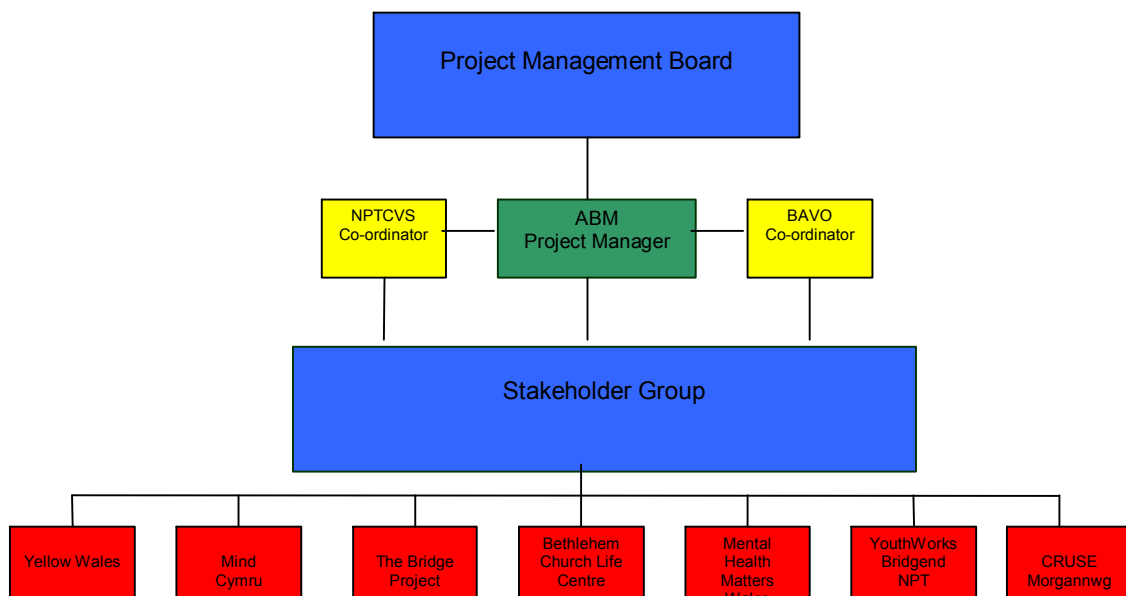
Project Management Board

NPTCVS Co-ordinator

ABM Project Manager

BAVO Co-ordinator

Stakeholder Group

Yellow Wales

Mind Cymru

The Bridge Project

Bethlehem Church Life Centre

Mental Health Matters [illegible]

YouthWorks Bridgend NPT

CRUSE Morgannwg